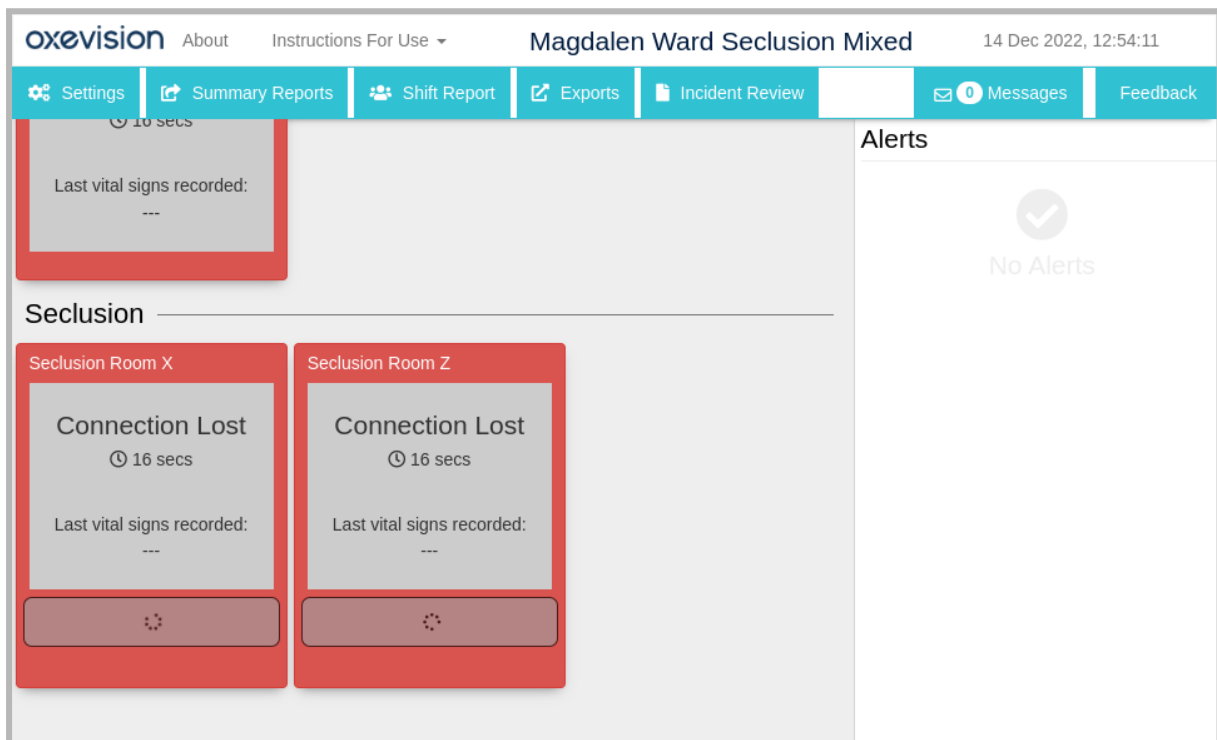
oxevision About Instructions For Use Magdalen Ward Seclusion Mixed 14 Dec 2022, 12:54:11

Settings Summary Reports Shift Report Exports Incident Review 0 Messages Feedback

16 secs

Last vital signs recorded:
---

Alerts

No Alerts

Seclusion

Seclusion Room X

Connection Lost
16 secs

Last vital signs recorded:
---

Seclusion Room Z

Connection Lost
16 secs

Last vital signs recorded:
---